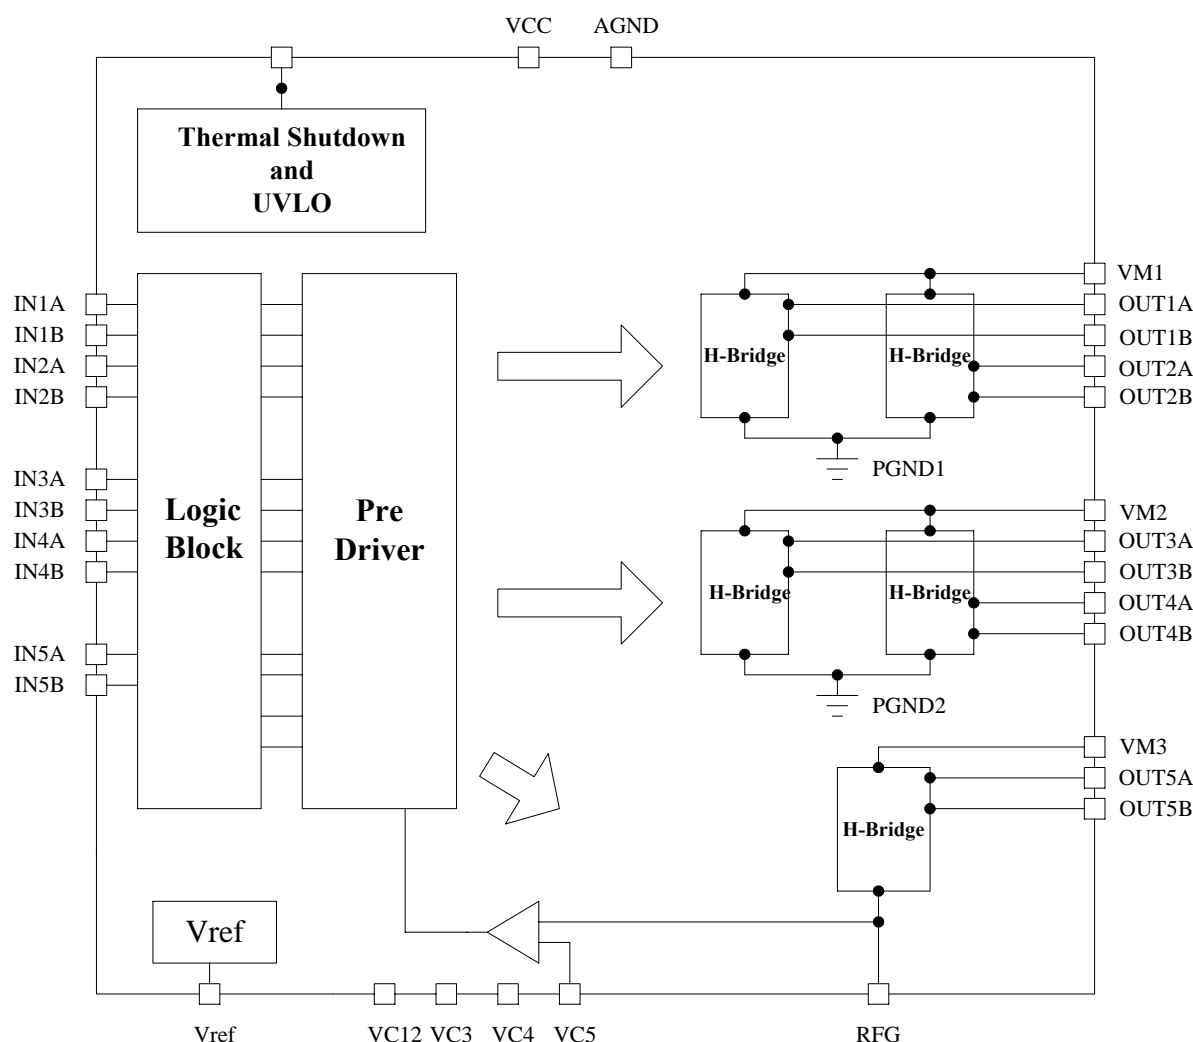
VCC AGND

Thermal Shutdown and UVLO

IN1A
IN1B
IN2A
IN2B

IN3A
IN3B
IN4A
IN4B

IN5A
IN5B

Logic Block

Pre Driver

VM1
OUT1A
OUT1B
OUT2A
OUT2B

H-Bridge
H-Bridge

PGND1

VM2
OUT3A
OUT3B
OUT4A
OUT4B

H-Bridge
H-Bridge

PGND2

VM3
OUT5A
OUT5B

H-Bridge

Vref

Vref VC12 VC3 VC4 VC5 RFG